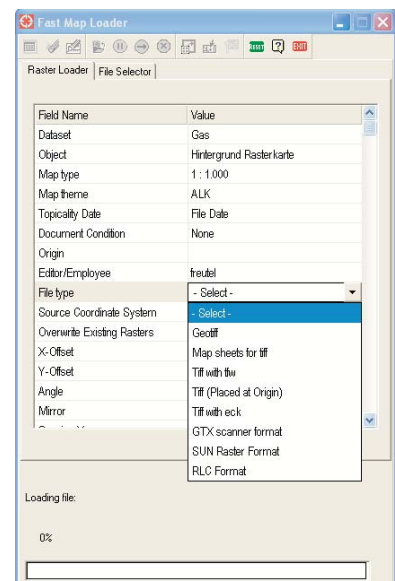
Fast Map Loader

Raster Loader | File Selector

| Field Name | Value |
|---|---|
| Dataset | Gas |
| Object | Hintergrund Rasterkarte |
| Map type | 1 : 1,000 |
| Map theme | ALK |
| Topicality Date | File Date |
| Document Condition | None |
| Origin | |
| Editor/Employee | freutel |
| File type | - Select - |
| Source Coordinate System | - Select - |
| Overwrite Existing Rasters | Geotiff |
| X-Offset | Map sheets for tiff |
| Y-Offset | Tiff with tfw |
| Angle | Tiff (Placed at Origin) |
| Mirror | Tiff with eck |
| | GTX scanner format |
| | SUN Raster Format |
| | RLC Format |

Loading file:

0%